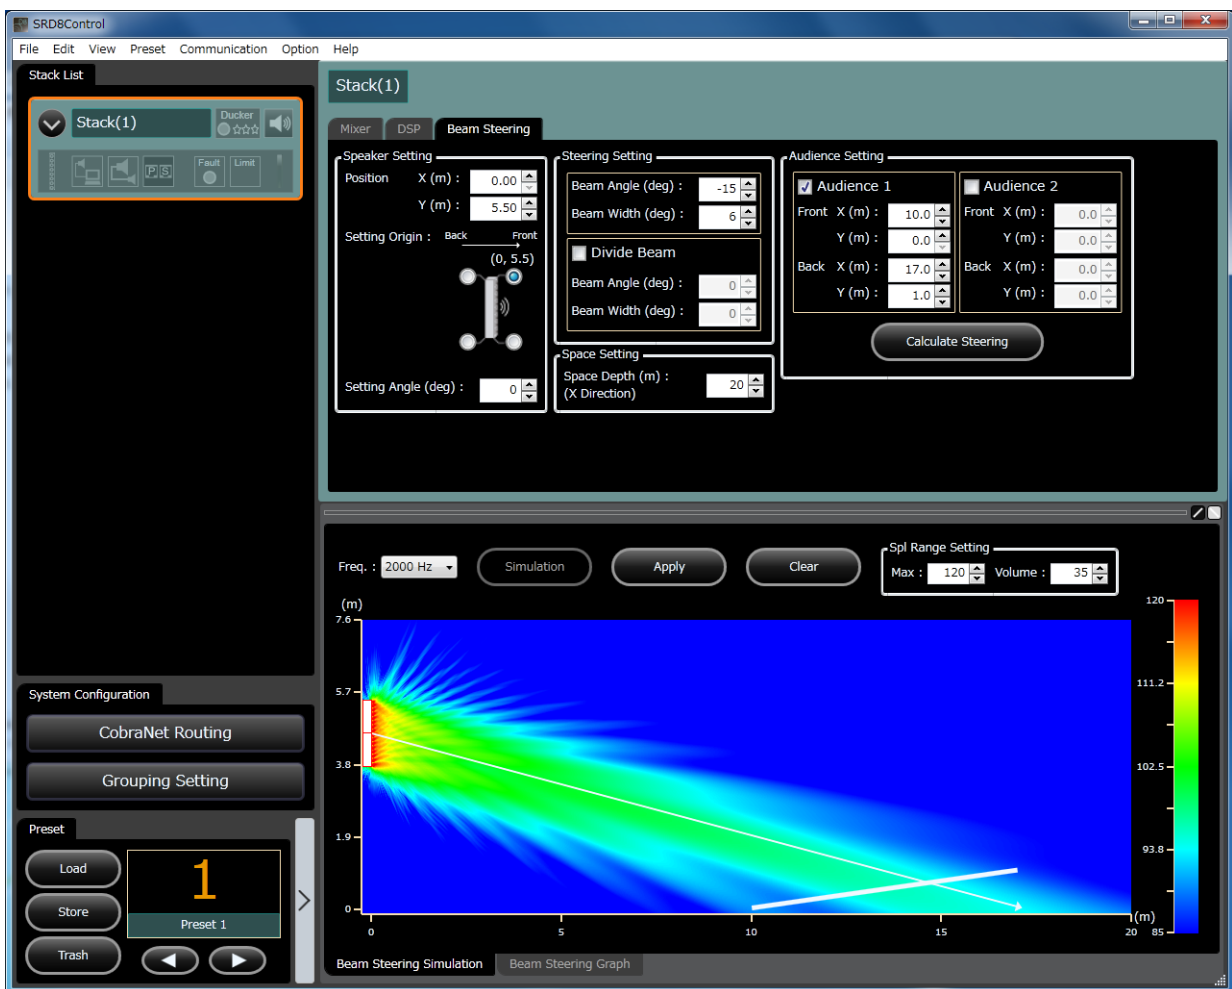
SRD8Control

File Edit View Preset Communication Option Help

Stack List

Stack(1)

Ducker

Fault Limit

P S

System Configuration

CobraNet Routing

Grouping Setting

Preset

Load

Store

Trash

1

Preset 1

Stack(1)

Mixer DSP Beam Steering

Speaker Setting

Position X (m) : 0.00

Y (m) : 5.50

Setting Origin : Back Front

(0, 5.5)

Setting Angle (deg) : 0

Steering Setting

Beam Angle (deg) : -15

Beam Width (deg) : 6

Divide Beam

Beam Angle (deg) : 0

Beam Width (deg) : 0

Space Setting

Space Depth (m) : (X Direction) 20

Audience Setting

Audience 1

Front X (m) : 10.0

Y (m) : 0.0

Back X (m) : 17.0

Y (m) : 1.0

Audience 2

Front X (m) : 0.0

Y (m) : 0.0

Back X (m) : 0.0

Y (m) : 0.0

Calculate Steering

Freq. : 2000 Hz

Simulation

Apply

Clear

Spl Range Setting

Max : 120 Volume : 35

(m)

7.6

5.7

3.8

1.9

0

0 5 10 15 20 (m)

120

111.2

102.5

93.8

85

Beam Steering Simulation Beam Steering Graph